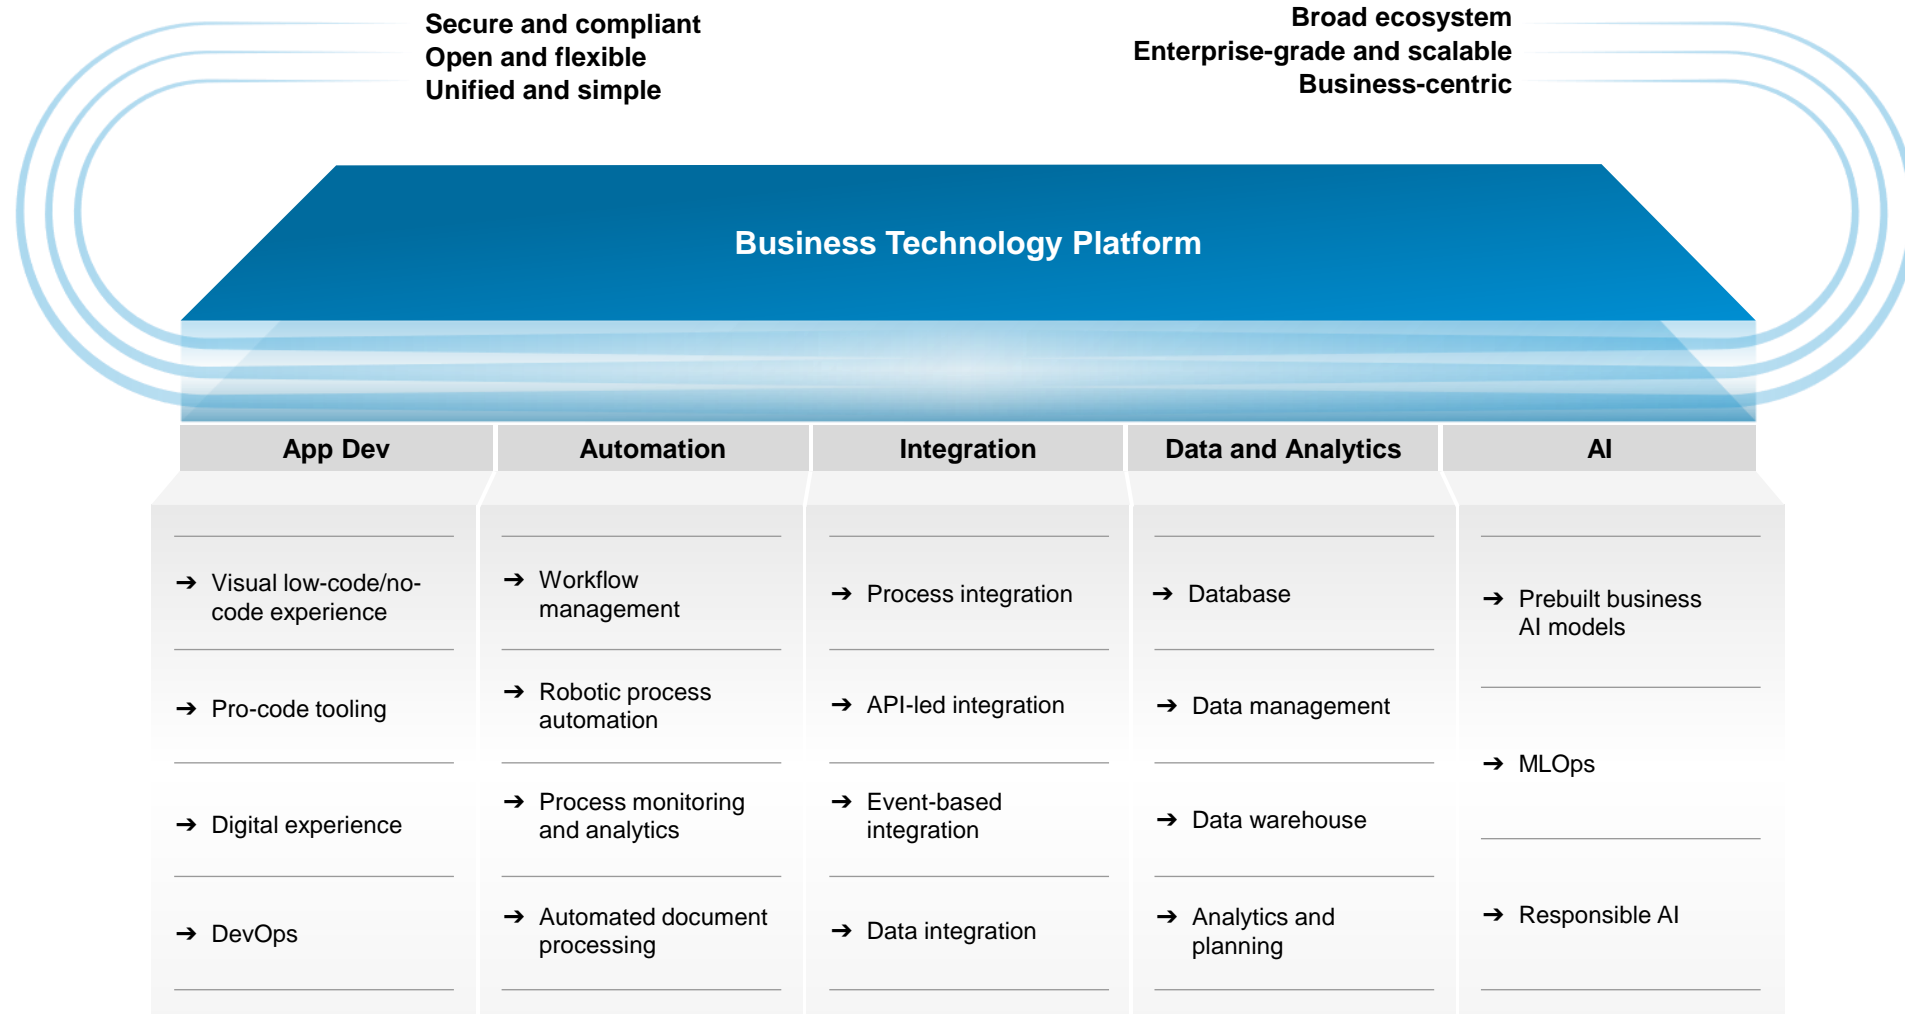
Secure and compliant
Open and flexible
Unified and simple

Broad ecosystem
Enterprise-grade and scalable
Business-centric

Business Technology Platform

App Dev

➔ Visual low-code/no-code experience

➔ Pro-code tooling

➔ Digital experience

➔ DevOps

Automation

➔ Workflow management

➔ Robotic process automation

➔ Process monitoring and analytics

➔ Automated document processing

Integration

➔ Process integration

➔ API-led integration

➔ Event-based integration

➔ Data integration

Data and Analytics

➔ Database

➔ Data management

➔ Data warehouse

➔ Analytics and planning

AI

➔ Prebuilt business AI models

➔ MLOps

➔ Responsible AI